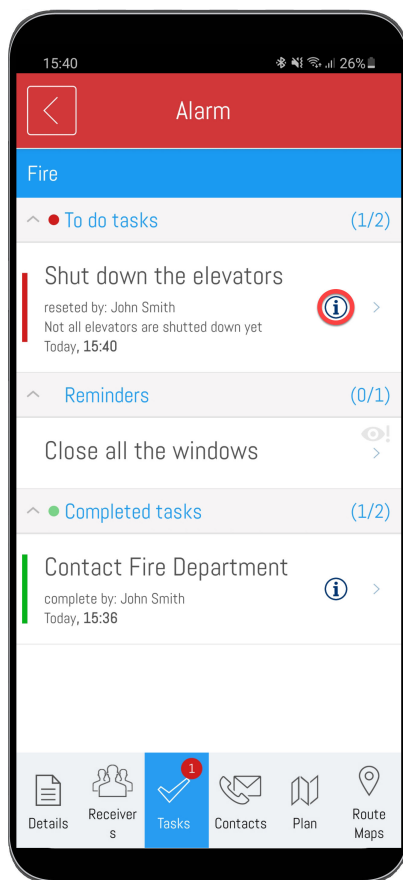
15:40
26%

Alarm

Fire

To do tasks (1/2)

Shut down the elevators
reseted by: John Smith
Not all elevators are shutted down yet
Today, **15:40**

Reminders (0/1)

Close all the windows

Completed tasks (1/2)

Contact Fire Department
complete by: John Smith
Today, **15:36**

Details
Receivers
1
Tasks
Contacts
Plan
Route Maps